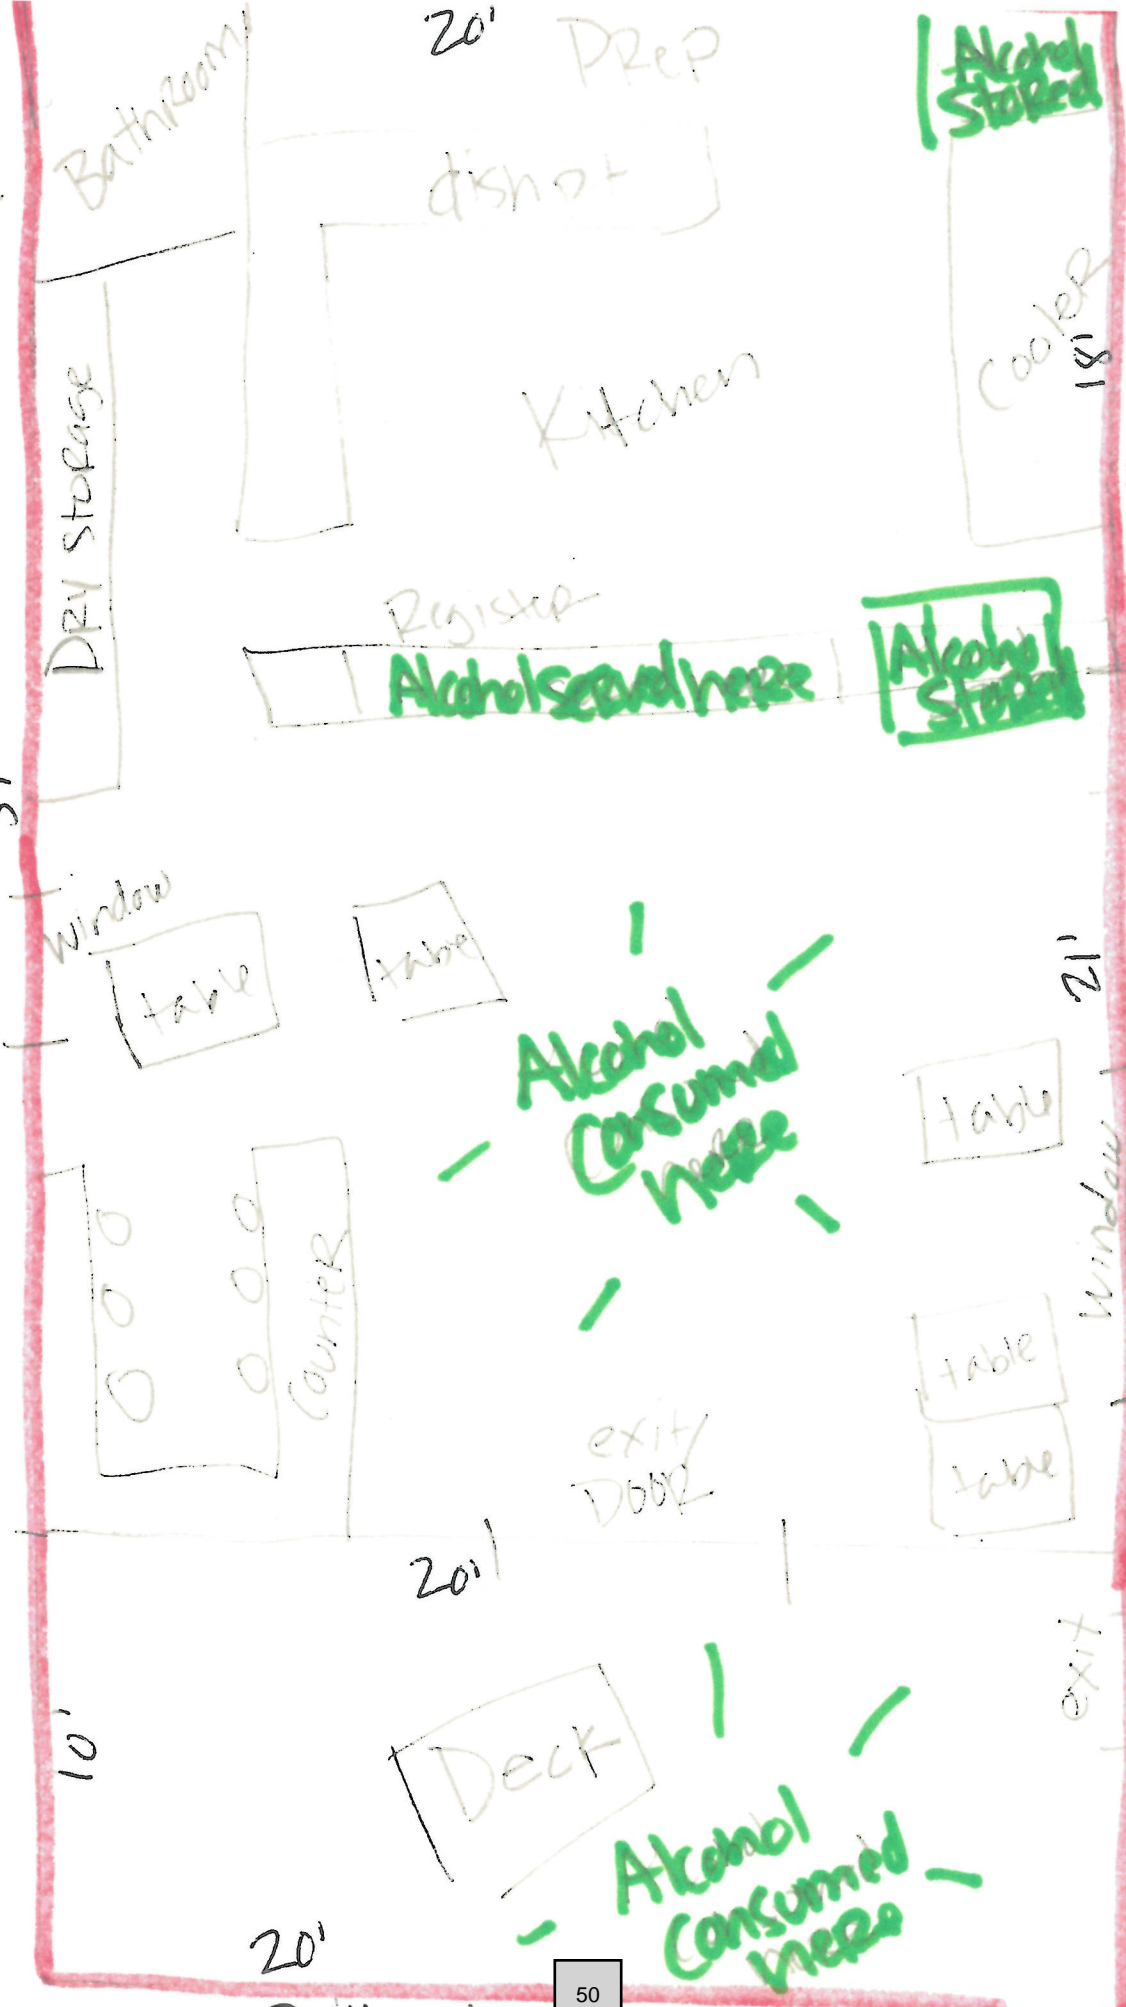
20'
PRep
Alcohol StoRed
Bathroom
dish pit
Dry StoRage
Kitchen
CooleR
18'
Register
Alcohol served here
Alcohol Stored
Window
table
table
Alcohol Consumed here
21'
table
Window
Counter
table
table
exit Door
20'
exit
10'
Deck
Alcohol Consumed here
20'
50